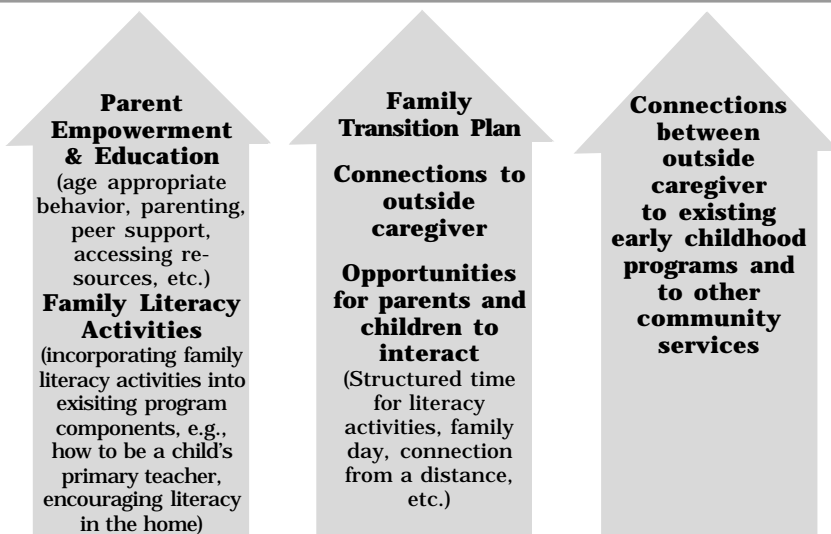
**Parent Empowerment & Education**
(age appropriate behavior, parenting, peer support, accessing resources, etc.)
**Family Literacy Activities**
(incorporating family literacy activities into exisiting program components, e.g., how to be a child's primary teacher, encouraging literacy in the home)

**Family Transition Plan**

**Connections to outside caregiver**

**Opportunities for parents and children to interact**
(Structured time for literacy activities, family day, connection from a distance, etc.)

**Connections between outside caregiver to existing early childhood programs and to other community services**